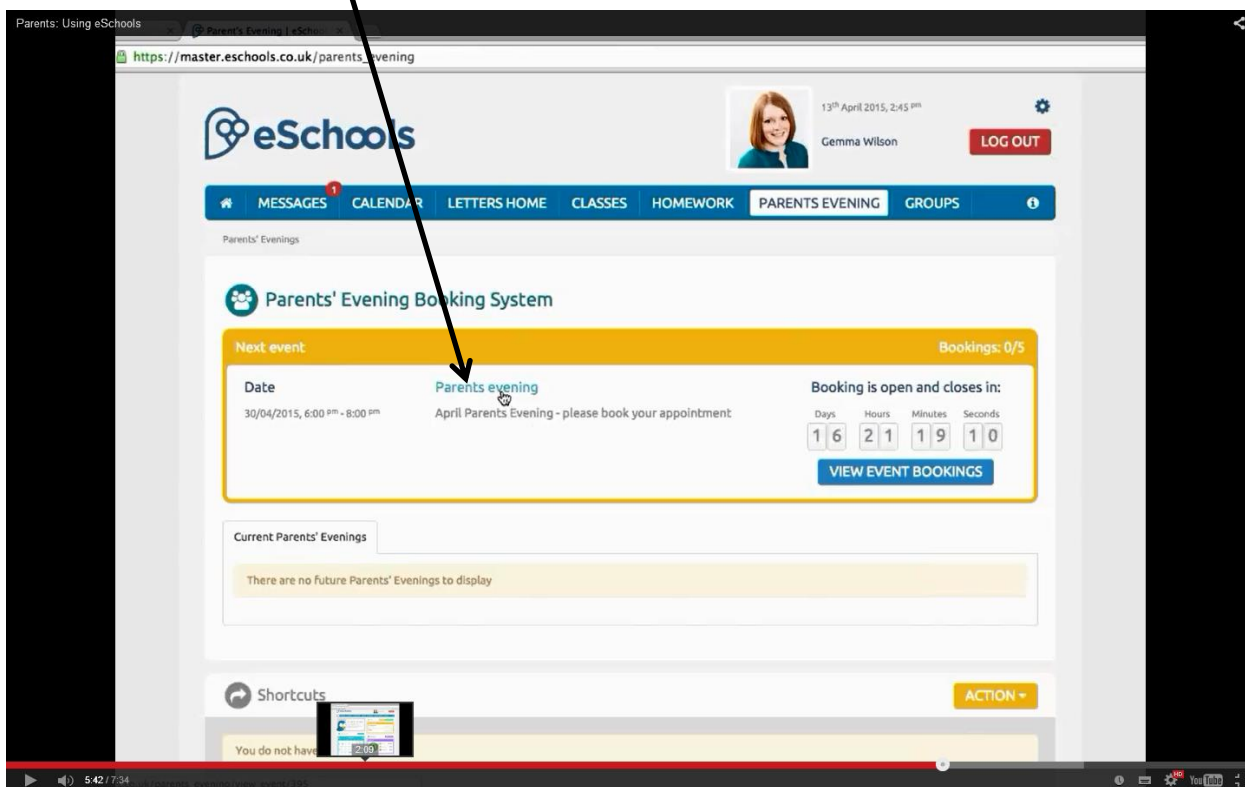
Parents: Using eSchools

Parent's Evening | eSchoo

https://master.eschools.co.uk/parents_evening

eSchools

13th April 2015, 2:45 pm

Gemma Wilson

LOG OUT

MESSAGES 1 CALENDAR LETTERS HOME CLASSES HOMEWORK PARENTS EVENING GROUPS

Parents' Evenings

Parents' Evening Booking System

Next event

Bookings: 0/5

Date

30/04/2015, 6:00 pm - 8:00 pm

Parents evening

April Parents Evening - please book your appointment

Booking is open and closes in:

| Days | Hours | Minutes | Seconds |
|---|---|---|---|
| 16 | 21 | 19 | 10 |

VIEW EVENT BOOKINGS

Current Parents' Evenings

There are no future Parents' Evenings to display

Shortcuts

ACTION

You do not have

2:09

5:42 / 7:34